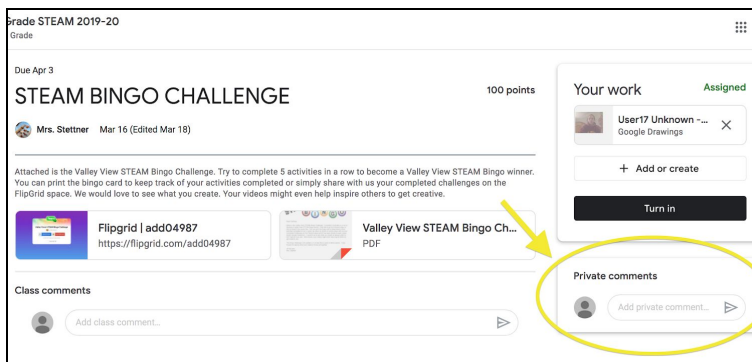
rade STEAM 2019-20
Grade

Due Apr 3

STEAM BINGO CHALLENGE

100 points

Mrs. Stettner Mar 16 (Edited Mar 18)

Attached is the Valley View STEAM Bingo Challenge. Try to complete 5 activities in a row to become a Valley View STEAM Bingo winner. You can print the bingo card to keep track of your activities completed or simply share with us your completed challenges on the FlipGrid space. We would love to see what you create. Your videos might even help inspire others to get creative.

Flipgrid | add04987
https://flipgrid.com/add04987

Valley View STEAM Bingo Ch...
PDF

Class comments

Add class comment...

Your work

Assigned

User17 Unknown -...
Google Drawings

+ Add or create

Turn in

Private comments

Add private comment...